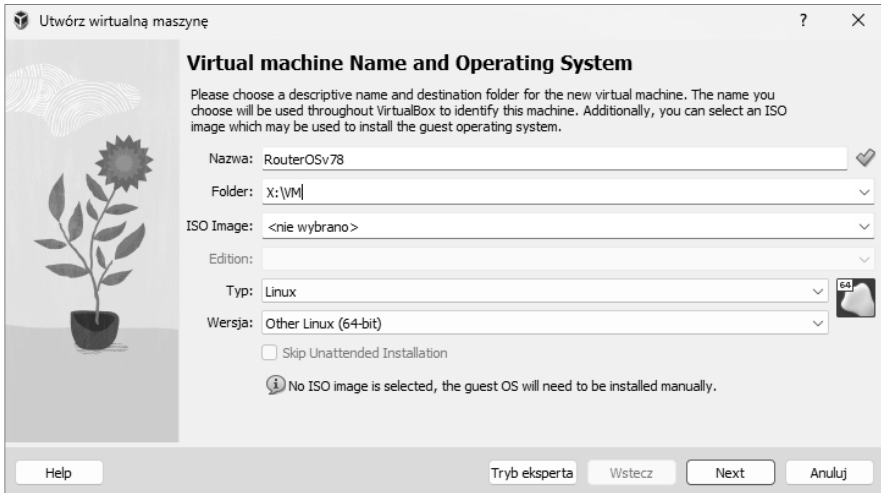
Utwórz wirtualną maszynę

?

×

Virtual machine Name and Operating System

Please choose a descriptive name and destination folder for the new virtual machine. The name you choose will be used throughout VirtualBox to identify this machine. Additionally, you can select an ISO image which may be used to install the guest operating system.

Nazwa: RouterOSv78

Folder: X:\VM

ISO Image: <nie wybrano>

Edition:

Typ: Linux

Wersja: Other Linux (64-bit)

64

Skip Unattended Installation

No ISO image is selected, the guest OS will need to be installed manually.

Help

Tryb eksperta

Wstecz

Next

Anuluj